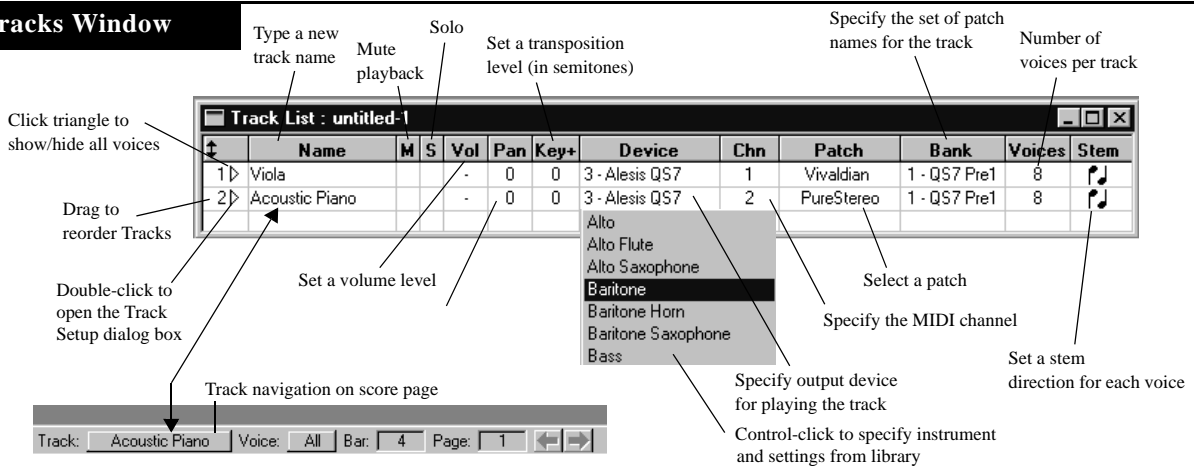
racks Window

Type a new track name

Mute playback

Solo

Set a transposition level (in semitones)

Specify the set of patch names for the track

Number of voices per track

Click triangle to show/hide all voices

Track List : untitled-1

| ‡ | Name | M | S | Vol | Pan | Key+ | Device | Chn | Patch | Bank | Voices | Stem |
|---|---|---|---|---|---|---|---|---|---|---|---|---|
| 1▷ | Viola | | | - | 0 | 0 | 3 - Alesis QS7 | 1 | Vivaldian | 1 - QS7 Pre1 | 8 | |
| 2▷ | Acoustic Piano | | | - | 0 | 0 | 3 - Alesis QS7 | 2 | PureStereo | 1 - QS7 Pre1 | 8 | |

Alto
Alto Flute
Alto Saxophone
Baritone
Baritone Horn
Baritone Saxophone
Bass

Drag to reorder Tracks

Double-click to open the Track Setup dialog box

Set a volume level

Select a patch

Specify the MIDI channel

Set a stem direction for each voice

Specify output device for playing the track

Control-click to specify instrument and settings from library

Track navigation on score page

Track: Acoustic Piano Voice: All Bar: 4 Page: 1